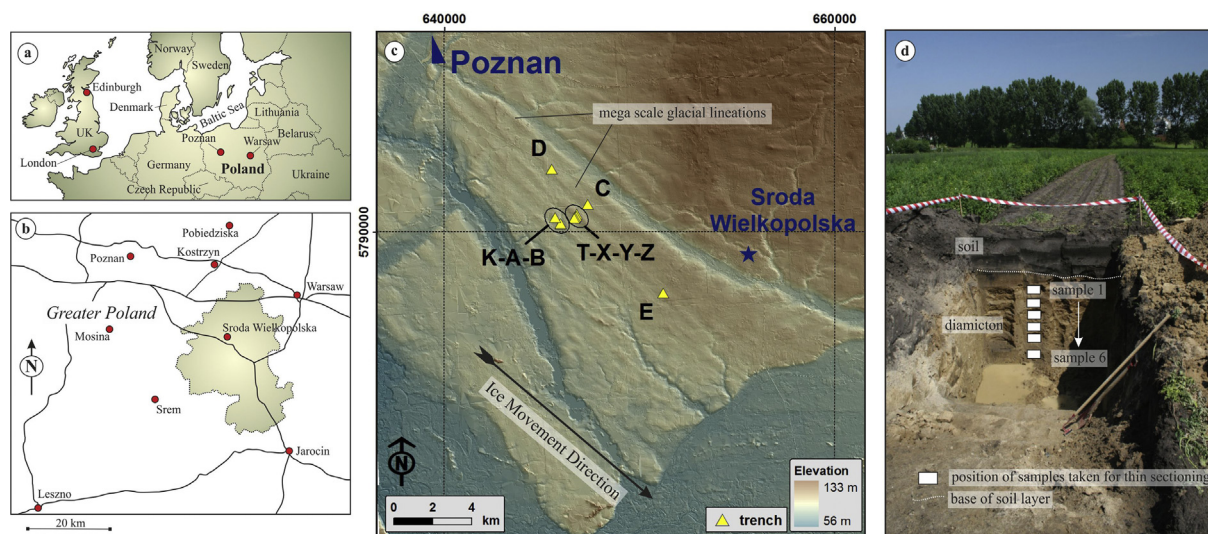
a
Norway
Sweden
Edinburgh
Denmark
Baltic Sea
Lithuania
UK
Belarus
Poznan
Warsaw
London
Germany
Poland
Czech Republic
Ukraine

b
Pobiedziska
Kostrzyn
Poznan
Warsaw
Greater Poland
Mosina
Sroda Wielkopolska
N
Srem
Jarocin
Leszno
20 km

640000
660000
5790000
c
Poznan
mega scale glacial lineations
D
C
Sroda Wielkopolska
K-A-B
T-X-Y-Z
E
Ice Movement Direction
N
0 2 4 km
Elevation
133 m
56 m
trench

d
soil
sample 1
diamicton
sample 6
position of samples taken for thin sectioning
base of soil layer